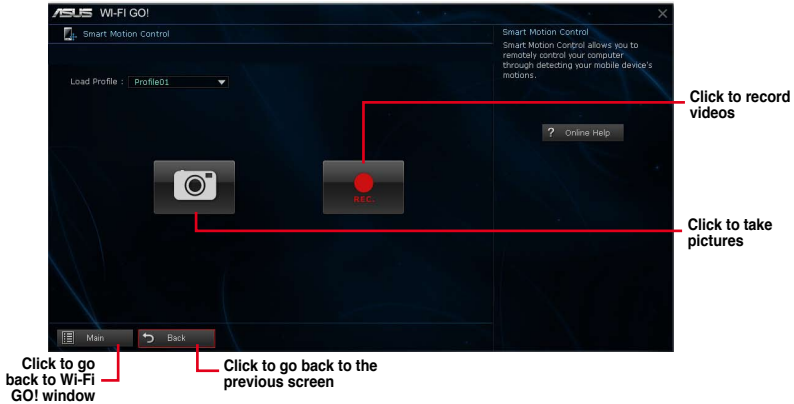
ASUS WI-FI GO!

Smart Motion Control

Load Profile : Profile01

REC.

Main

Back

Smart Motion Control
Smart Motion Control allows you to remotely control your computer through detecting your mobile device's motions.

? Online Help

Click to record videos

Click to take pictures

Click to go back to Wi-Fi GO! window

Click to go back to the previous screen